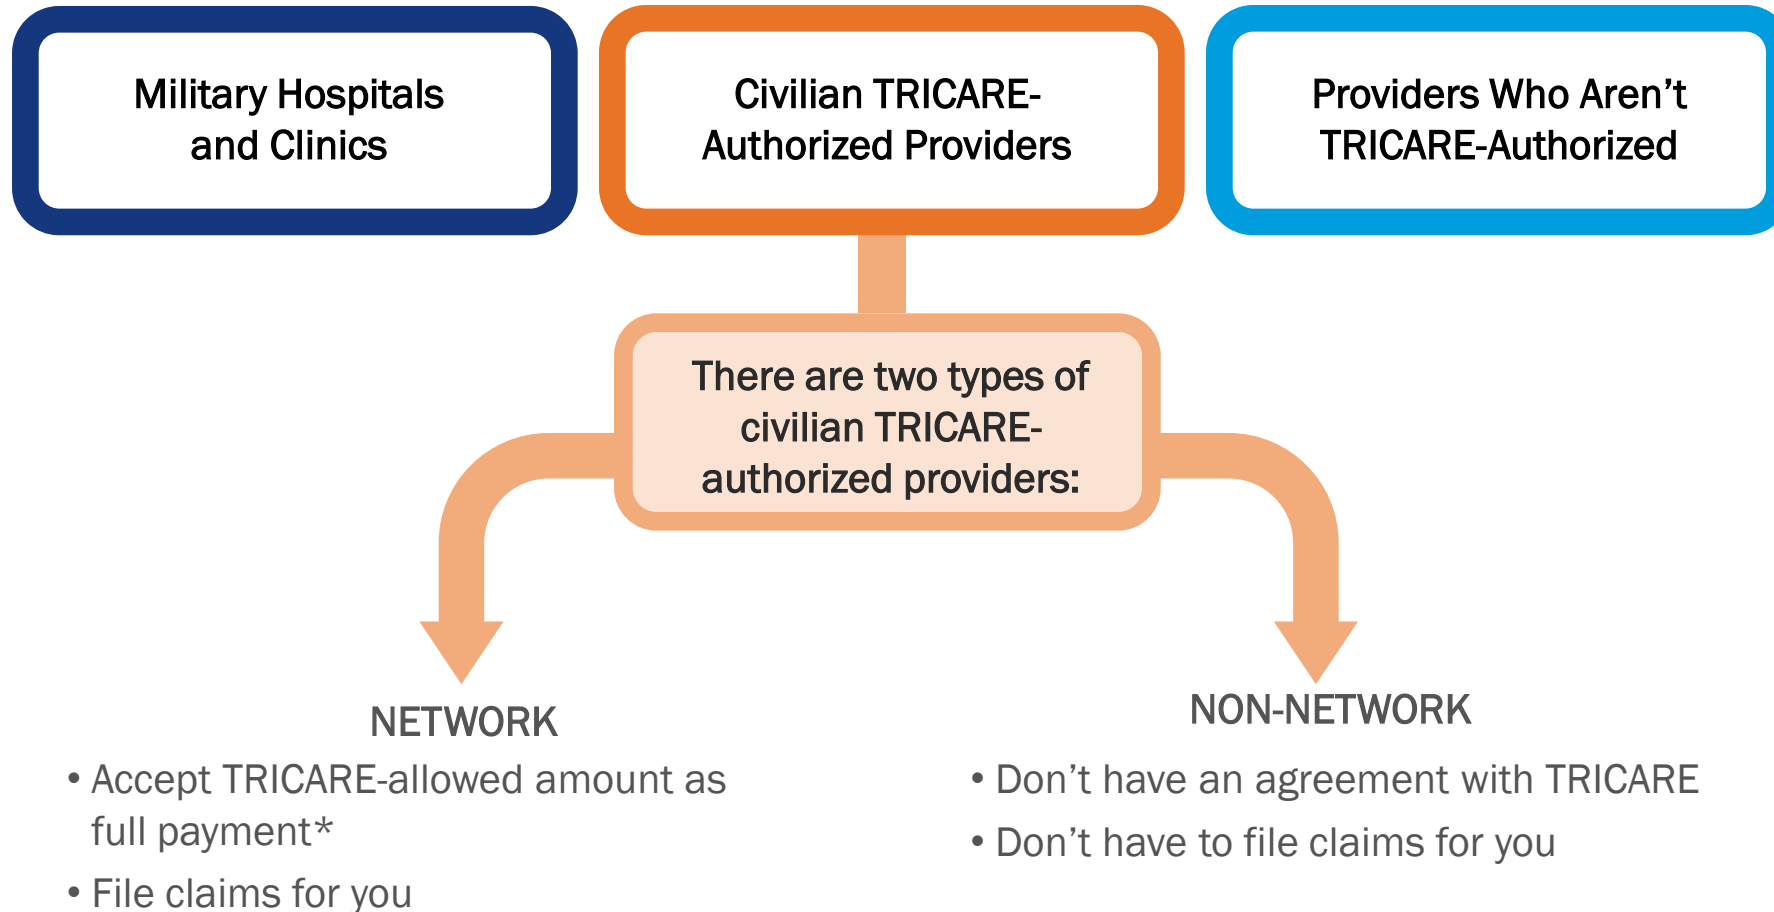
Military Hospitals and Clinics

Civilian TRICARE-Authorized Providers

Providers Who Aren’t TRICARE-Authorized

There are two types of civilian TRICARE-authorized providers:

NETWORK
• Accept TRICARE-allowed amount as full payment*
• File claims for you

NON-NETWORK
• Don’t have an agreement with TRICARE
• Don’t have to file claims for you